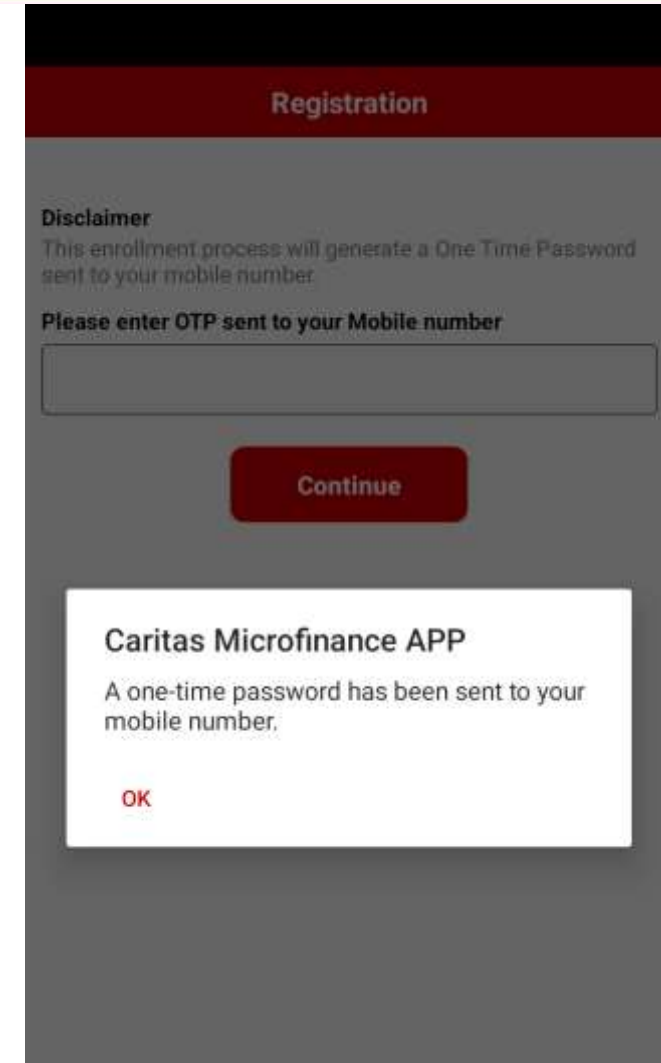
Registration

Disclaimer
This enrollment process will generate a One Time Password sent to your mobile number.

Please enter OTP sent to your Mobile number

Continue

Caritas Microfinance APP
A one-time password has been sent to your mobile number.

OK